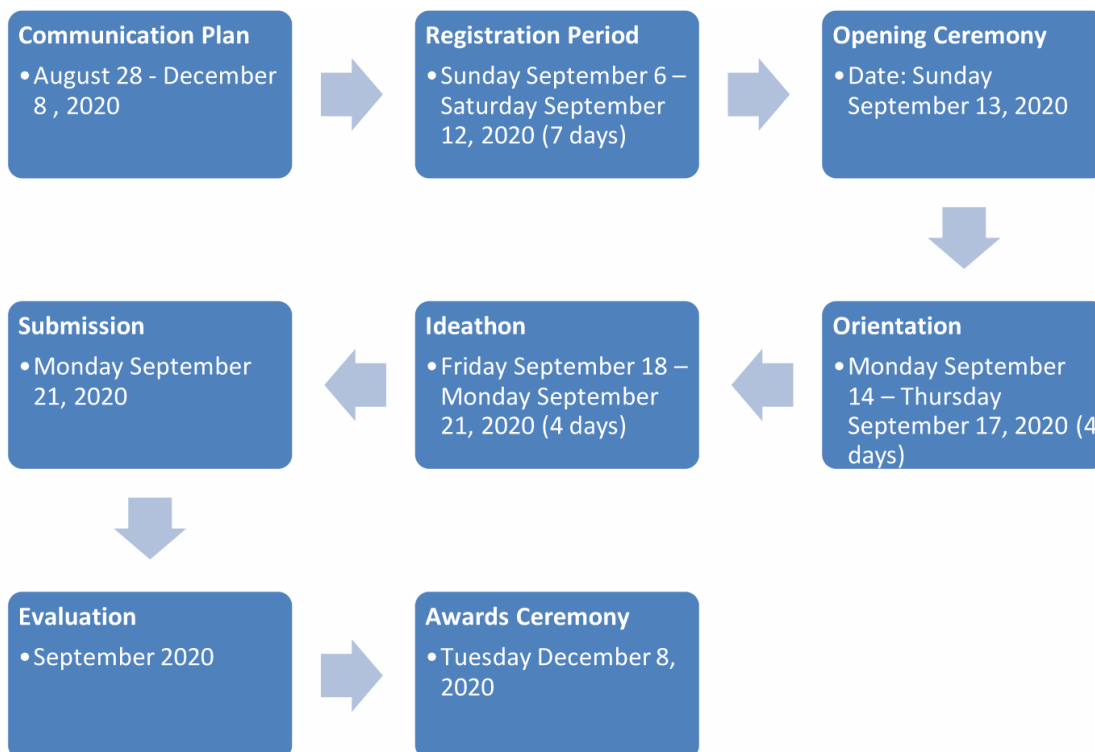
Communication Plan
•August 28 - December 8 , 2020

Registration Period
•Sunday September 6 – Saturday September 12, 2020 (7 days)

Opening Ceremony
•Date: Sunday September 13, 2020

Orientation
•Monday September 14 – Thursday September 17, 2020 (4 days)

Ideathon
•Friday September 18 – Monday September 21, 2020 (4 days)

Submission
•Monday September 21, 2020

Evaluation
•September 2020

Awards Ceremony
•Tuesday December 8, 2020